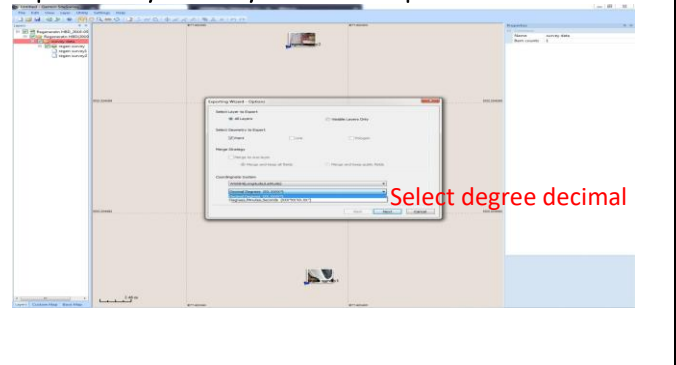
Exporting Wizard - Options

Select Layer to Export

All Layers

Visible Layers Only

Select Geometry to Export

Point

Line

Polygon

Merge Strategy

Merge and keep all fields

Merge and keep same fields

Coordinate System

Decimal Degrees (DD.DDDD°)

Degrees Minutes Seconds (DD°MM'SS.SS")

Back

Next

Cancel

Select degree decimal

Properties

Name

survey data

Item count

Layers

Vegan survey

Layers

Coordinate Maps

Base Maps